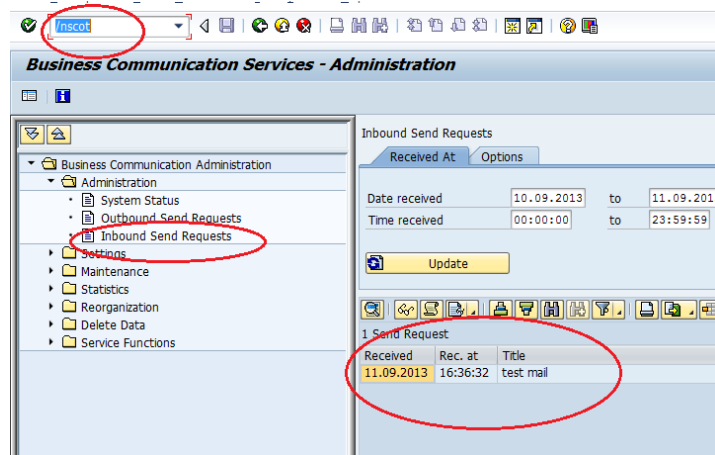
/nscot

Business Communication Services - Administration

Business Communication Administration
Administration
System Status
Outbound Send Requests
Inbound Send Requests
Settings
Maintenance
Statistics
Reorganization
Delete Data
Service Functions

Inbound Send Requests

Received At
Options

Date received
10.09.2013
to
11.09.201

Time received
00:00:00
to
23:59:59

Update

1 Send Request

| Received | Rec. at | Title |
|---|---|---|
| 11.09.2013 | 16:36:32 | test mail |